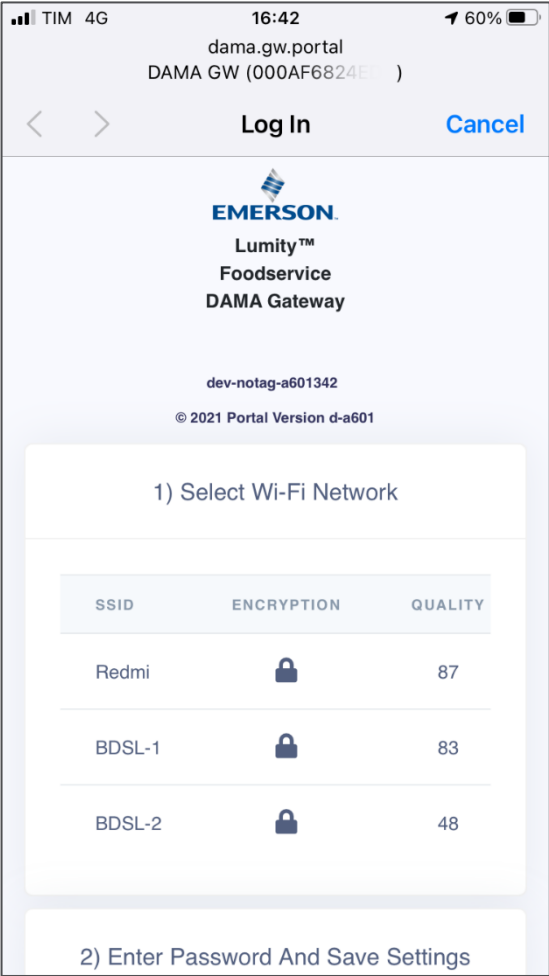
TIM 4G 16:42 60%

dama.gw.portal
DAMA GW (000AF6824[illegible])

Log In Cancel

EMERSON.

Lumity™
Foodservice
DAMA Gateway

dev-notag-a601342

© 2021 Portal Version d-a601

1) Select Wi-Fi Network

| SSID | ENCRYPTION | QUALITY |
|---|---|---|
| Redmi | | 87 |
| BDSL-1 | | 83 |
| BDSL-2 | | 48 |

2) Enter Password And Save Settings